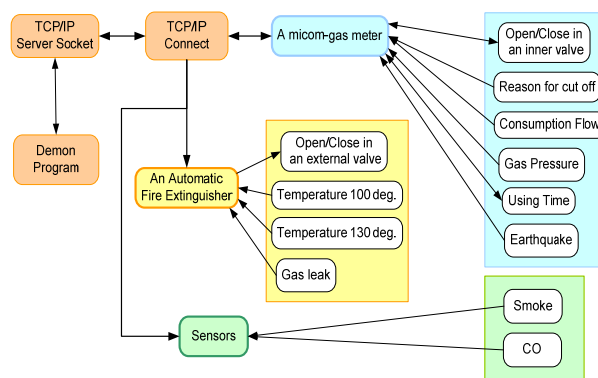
TCP/IP Server Socket

TCP/IP Connect

A micom-gas meter

Open/Close in an inner valve

Reason for cut off

Consumption Flow

Gas Pressure

Using Time

Earthquake

Demon Program

An Automatic Fire Extinguisher

Open/Close in an external valve

Temperature 100 deg.

Temperature 130 deg.

Gas leak

Sensors

Smoke

CO